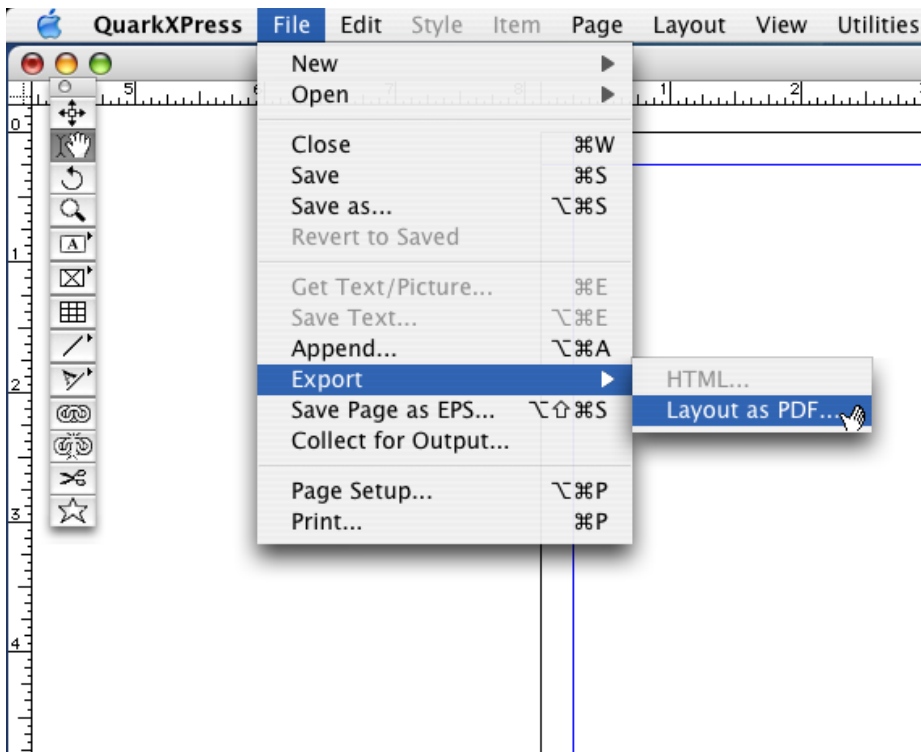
QuarkXPress File Edit Style Item Page Layout View Utilities

New
Open

Close ⌘W
Save ⌘S
Save as... ⌥⌘S
Revert to Saved

Get Text/Picture... ⌘E
Save Text... ⌥⌘E
Append... ⌥⌘A
Export
Save Page as EPS... ⌥⇧⌘S
Collect for Output...

Page Setup... ⌥⌘P
Print... ⌘P

HTML...
Layout as PDF...

5 6 7 8 1 2
0 1 2 3 4